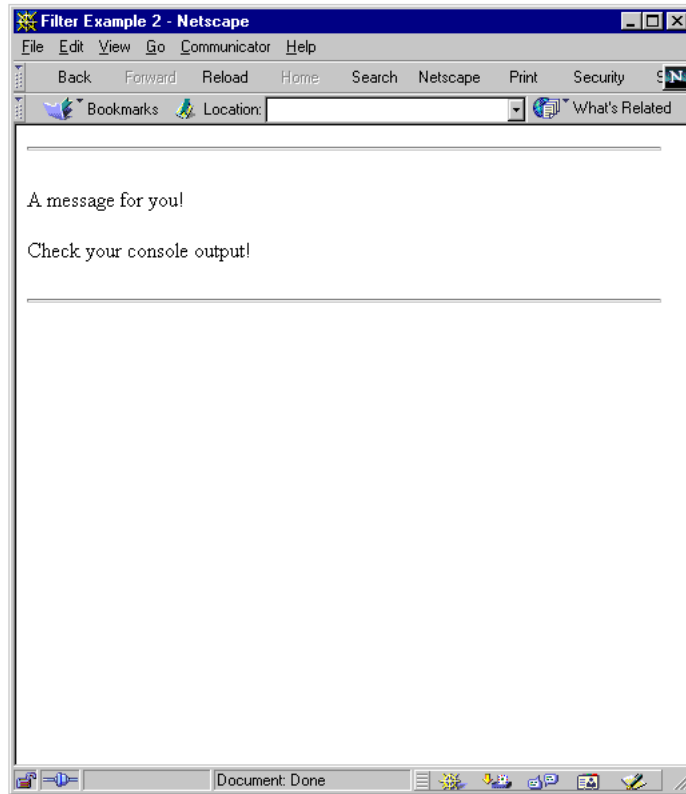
Filter Example 2 - Netscape

File Edit View Go Communicator Help

Back Forward Reload Home Search Netscape Print Security S

Bookmarks Location: What's Related

A message for you!

Check your console output!

Document: Done